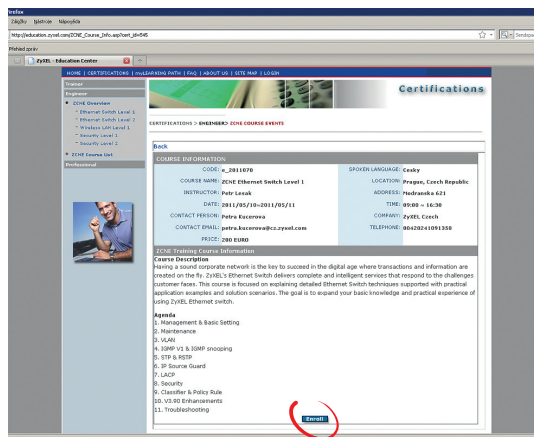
Firefox
Záložky Nástroje Nápověda
http://education.zyxel.com/ZCNE_Course_Info.asp?cert_id=545
Přehled zpráv
ZyXEL - Education Center
HOME | CERTIFICATIONS | myLEARNING PATH | FAQ | ABOUT US | SITE MAP | LOGIN
Trainer
Engineer
ZCNE Overview
Ethernet Switch Level 1
Ethernet Switch Level 2
Wireless LAN Level 1
Security Level 1
Security Level 2
ZCNE Course List
Professional
Certifications
CERTIFICATIONS > ENGINEER> ZCNE COURSE EVENTS
Back
COURSE INFORMATION

| CODE: | e_2011070 | SPOKEN LANGUAGE: | Cesky |
|---|---|---|---|
| COURSE NAME: | ZCNE Ethernet Switch Level 1 | LOCATION: | Prague, Czech Republic |
| INSTRUCTOR: | Petr Lesak | ADDRESS: | Hudcova 621 |
| DATE: | 2011/05/10~2011/05/11 | TIME: | 09:00 ~ 16:30 |
| CONTACT PERSON: | Petra Kucerova | COMPANY: | ZyXEL Czech |
| CONTACT EMAIL: | petra.kucerova@cz.zyxel.com | TELEPHONE: | 00420241091350 |
| PRICE: | 200 EURO | | |

ZCNE Training Course Information
Course Description
Having a sound corporate network is the key to succeed in the digital age where transactions and information are created on the fly. ZyXEL's Ethernet Switch delivers complete and intelligent services that respond to the challenges customer faces. This course is focused on explaining detailed Ethernet Switch techniques supported with practical application examples and solution scenarios. The goal is to expand your basic knowledge and practical experience of using ZyXEL Ethernet switch.

Agenda
1. Management & Basic Setting
2. Maintenance
3. VLAN
4. IGMP V1 & IGMP snooping
5. STP & RSTP
6. IP Source Guard
7. LACP
8. Security
9. Classifier & Policy Rule
10. V3.90 Enhancements
11. Troubleshooting
Enroll